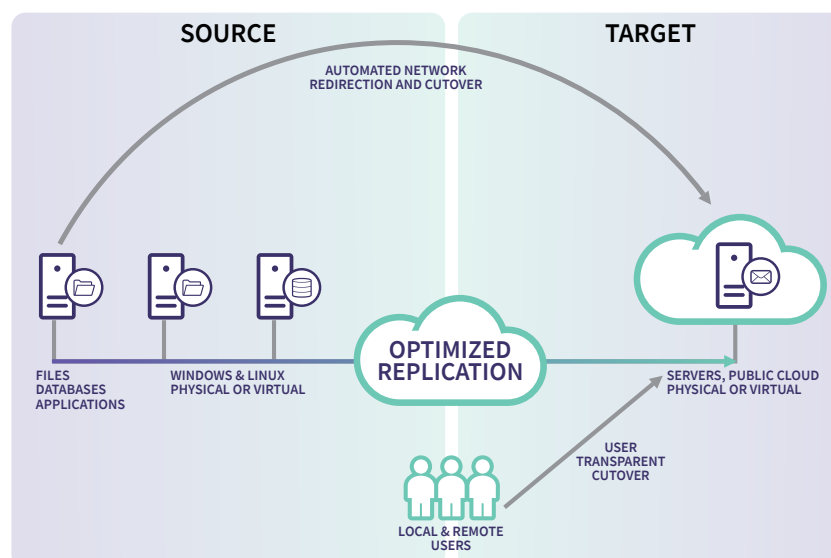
SOURCE

TARGET

AUTOMATED NETWORK REDIRECTION AND CUTOVER

FILES
DATABASES
APPLICATIONS

WINDOWS & LINUX
PHYSICAL OR VIRTUAL

OPTIMIZED REPLICATION

SERVERS, PUBLIC CLOUD
PHYSICAL OR VIRTUAL

USER
TRANSPARENT
CUTOVER

LOCAL & REMOTE
USERS